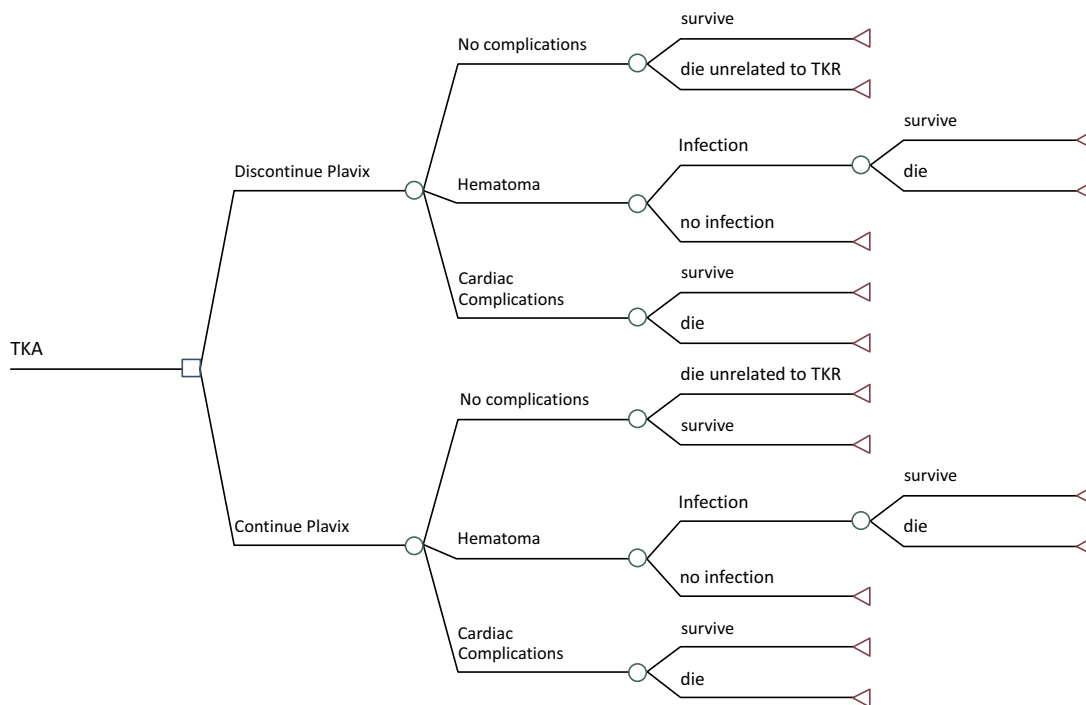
TKA

Discontinue Plavix

No complications
survive
die unrelated to TKR

Hematoma
Infection
survive
die
no infection

Cardiac Complications
survive
die

Continue Plavix

No complications
die unrelated to TKR
survive

Hematoma
Infection
survive
die
no infection

Cardiac Complications
survive
die